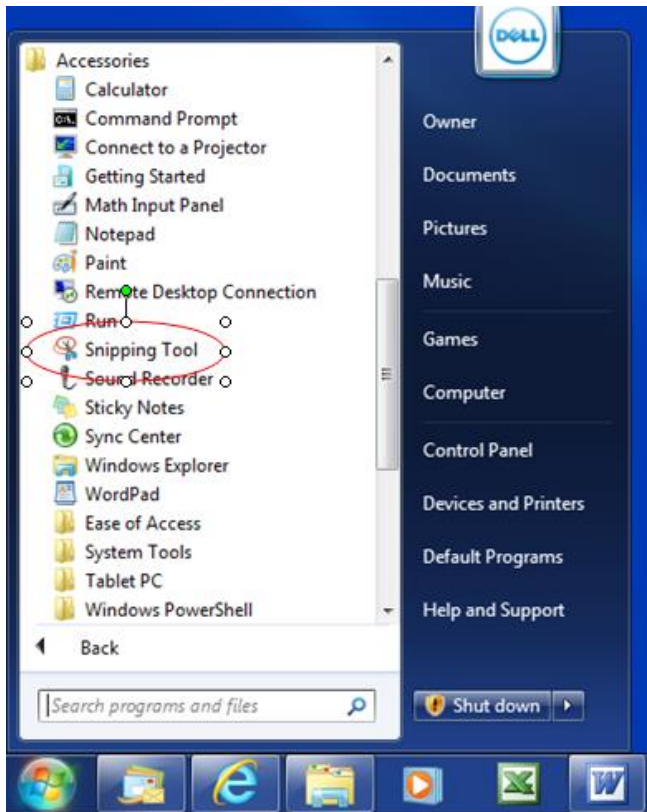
Accessories
Calculator
Command Prompt
Connect to a Projector
Getting Started
Math Input Panel
Notepad
Paint
Remote Desktop Connection
Run
Snipping Tool
Sound Recorder
Sticky Notes
Sync Center
Windows Explorer
WordPad
Ease of Access
System Tools
Tablet PC
Windows PowerShell

Back

Search programs and files

DELL

Owner
Documents
Pictures
Music
Games
Computer
Control Panel
Devices and Printers
Default Programs
Help and Support

Shut down